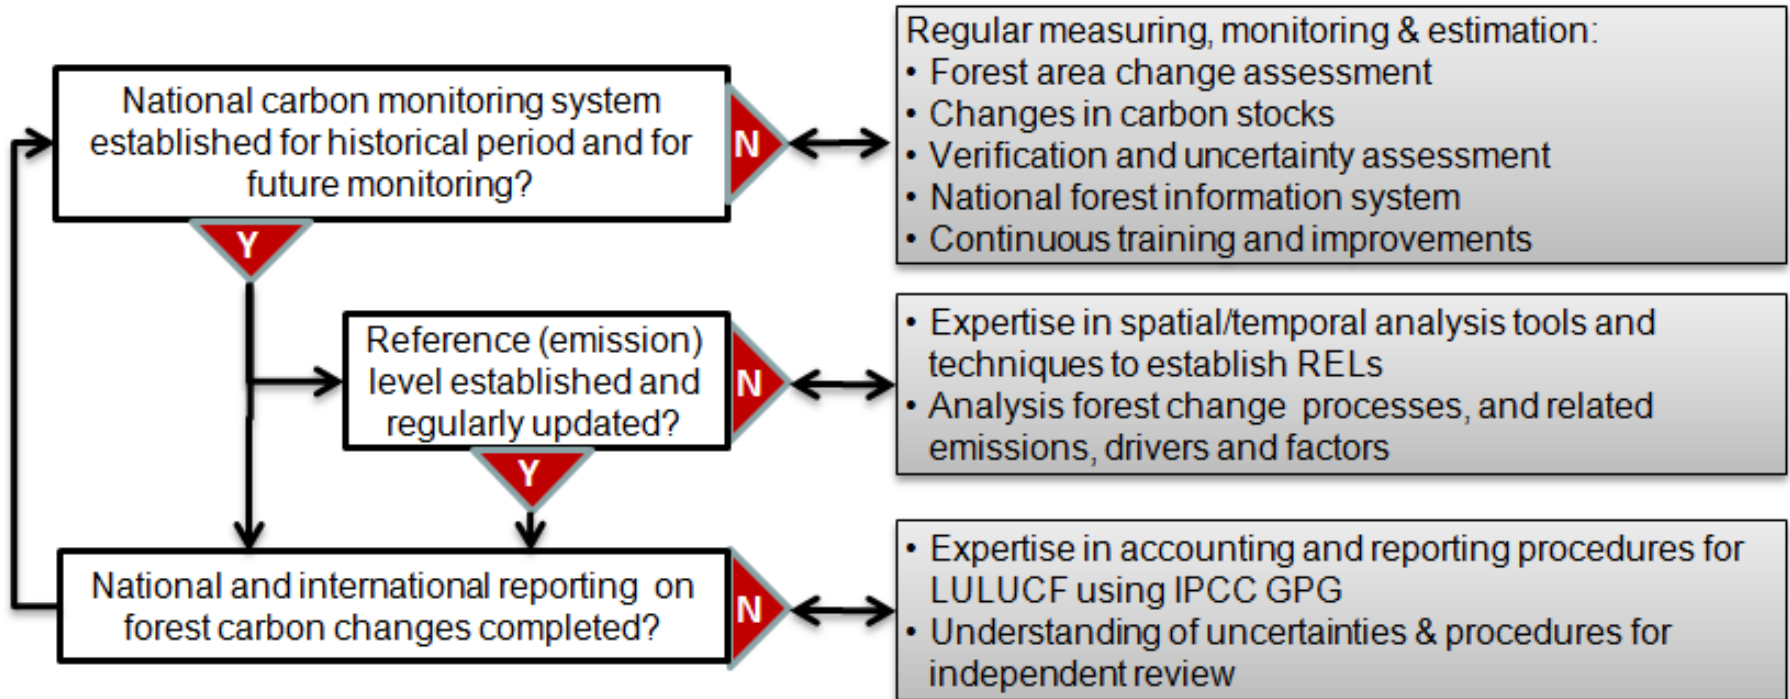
National carbon monitoring system established for historical period and for future monitoring?

N

Regular measuring, monitoring & estimation:
• Forest area change assessment
• Changes in carbon stocks
• Verification and uncertainty assessment
• National forest information system
• Continuous training and improvements

Y

Reference (emission) level established and regularly updated?

N

• Expertise in spatial/temporal analysis tools and techniques to establish RELs
• Analysis forest change processes, and related emissions, drivers and factors

Y

National and international reporting on forest carbon changes completed?

N

• Expertise in accounting and reporting procedures for LULUCF using IPCC GPG
• Understanding of uncertainties & procedures for independent review